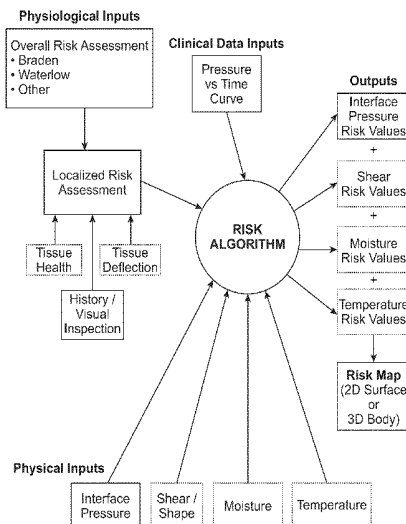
Physiological Inputs

Overall Risk Assessment
• Braden
• Waterlow
• Other

Clinical Data Inputs

Pressure vs Time Curve

Outputs

Interface Pressure Risk Values

+

Shear Risk Values

+

Moisture Risk Values

+

Temperature Risk Values

Localized Risk Assessment

RISK ALGORITHM

Tissue Health

Tissue Deflection

History / Visual Inspection

Risk Map (2D Surface or 3D Body)

Physical Inputs

Interface Pressure

Shear / Shape

Moisture

Temperature